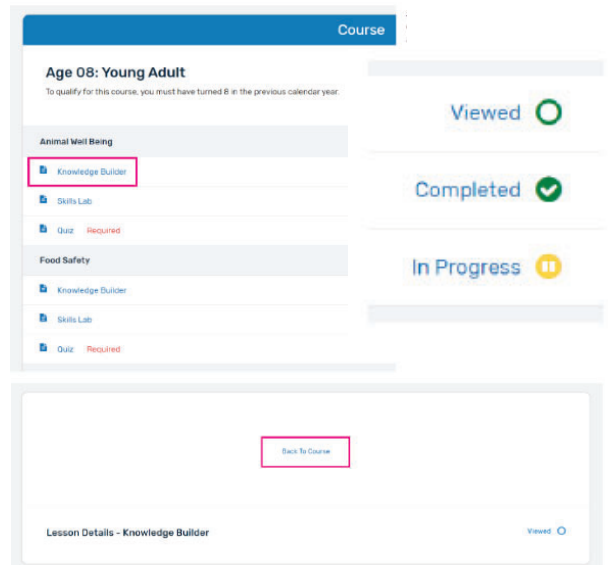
Course

Age 08: Young Adult

To qualify for this course, you must have turned 8 in the previous calendar year.

Animal Well Being

Knowledge Builder

Skills Lab

Quiz Required

Food Safety

Knowledge Builder

Skills Lab

Quiz Required

Viewed

Completed

In Progress

Back To Course

Lesson Details - Knowledge Builder

Viewed